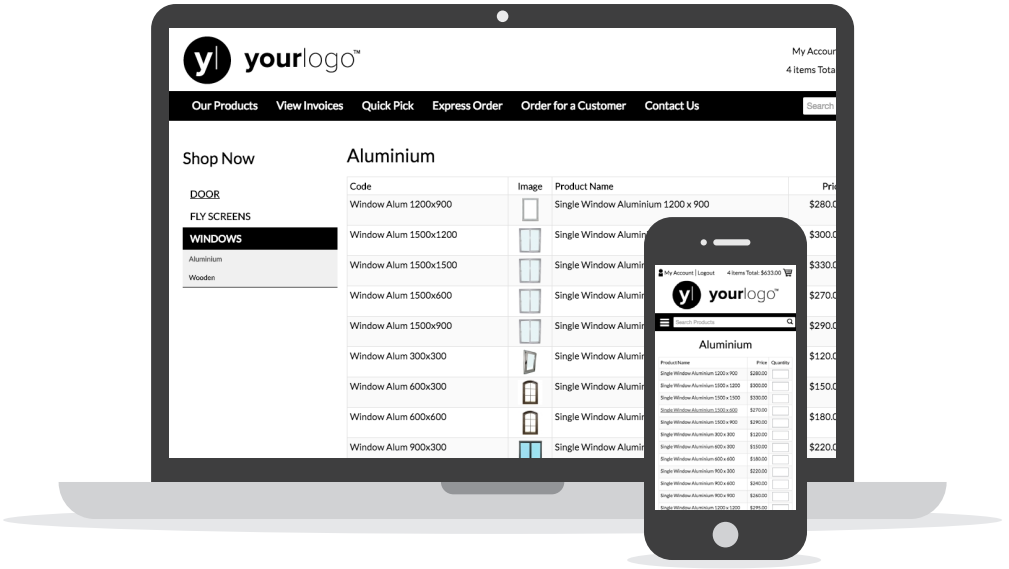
y| yourlogo™

My Accoun
4 items Tota

Our Products View Invoices Quick Pick Express Order Order for a Customer Contact Us Search

Shop Now

DOOR
FLY SCREENS
WINDOWS
Aluminium
Wooden

Aluminium

| Code | Image | Product Name | Pri |
|---|---|---|---|
| Window Alum 1200x900 | | Single Window Aluminium 1200 x 900 | $280.0 |
| Window Alum 1500x1200 | | Single Window Alumin | $300.0 |
| Window Alum 1500x1500 | | Single Window Alumin | $330.0 |
| Window Alum 1500x600 | | Single Window Alumin | $270.0 |
| Window Alum 1500x900 | | Single Window Alumin | $290.0 |
| Window Alum 300x300 | | Single Window Alumin | $120.0 |
| Window Alum 600x300 | | Single Window Alumin | $150.0 |
| Window Alum 600x600 | | Single Window Alumin | $180.0 |
| Window Alum 900x300 | | Single Window Alumin | $220.0 |

My Account | Logout 4 items Total: $633.00

y| yourlogo™

Search Products

Aluminium

| Product Name | Price | Quantity |
|---|---|---|
| Single Window Aluminium 1200 x 900 | $280.00 | |
| Single Window Aluminium 1500 x 1200 | $300.00 | |
| Single Window Aluminium 1500 x 1500 | $330.00 | |
| Single Window Aluminium 1500 x 600 | $270.00 | |
| Single Window Aluminium 1500 x 900 | $290.00 | |
| Single Window Aluminium 300 x 300 | $120.00 | |
| Single Window Aluminium 600 x 300 | $150.00 | |
| Single Window Aluminium 600 x 600 | $180.00 | |
| Single Window Aluminium 900 x 300 | $220.00 | |
| Single Window Aluminium 900 x 600 | $240.00 | |
| Single Window Aluminium 900 x 900 | $260.00 | |
| Single Window Aluminium 1200 x 1200 | $295.00 | |